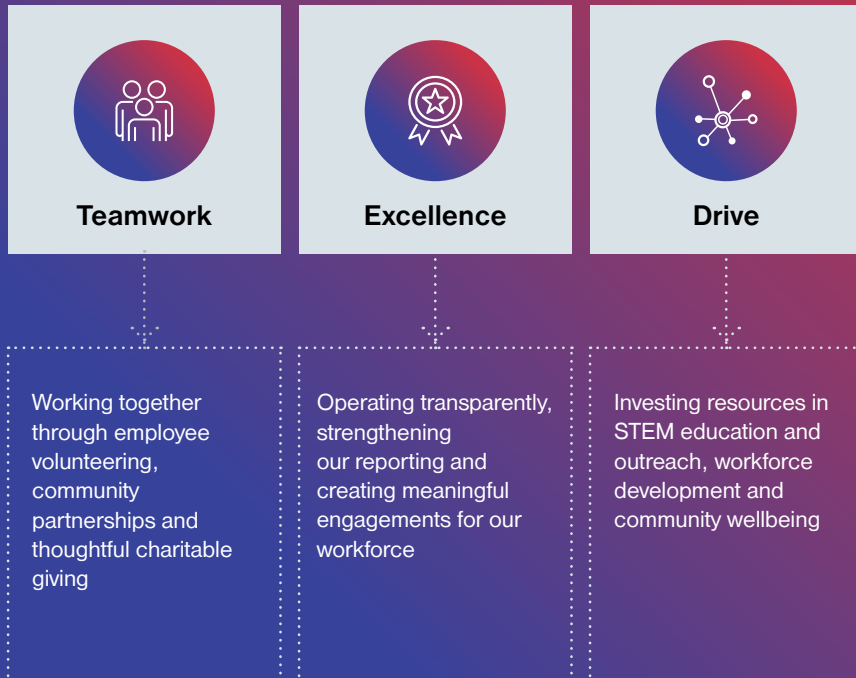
Teamwork

Excellence

Drive

Working together through employee volunteering, community partnerships and thoughtful charitable giving

Operating transparently, strengthening our reporting and creating meaningful engagements for our workforce

Investing resources in STEM education and outreach, workforce development and community wellbeing